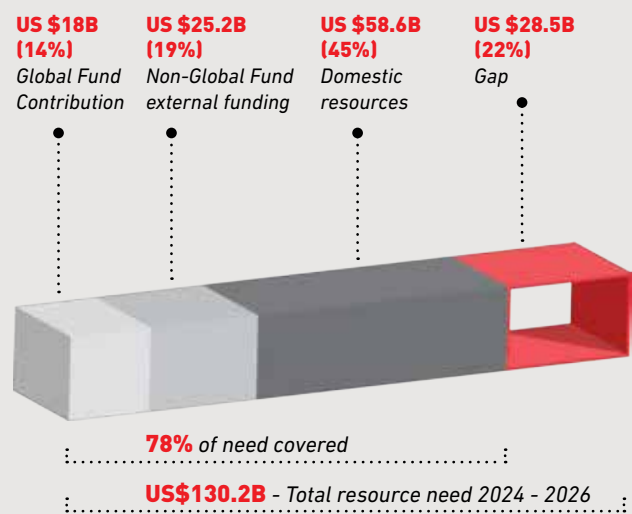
US $18B (14%)
Global Fund Contribution

US $25.2B (19%)
Non-Global Fund external funding

US $58.6B (45%)
Domestic resources

US $28.5B (22%)
Gap

78% of need covered

US$130.2B - Total resource need 2024 - 2026